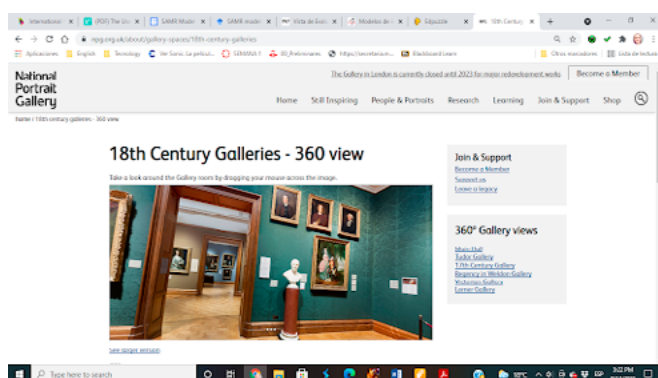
Internation | (PDF) The Us | SAMR Mode | SAMR mode | Vista de Eva | Modelos de | Edpuzzle | 18th Century

npg.org.uk/about/gallery-spaces/18th-century-galleries

Aplicaciones | English | Tecnology | Ver Sonic La películ... | SEMANA 1 | 00_Preliminares | https://secretariaum... | Blackboard Learn | Otros marcadores | Lista de lectura

National Portrait Gallery

The Gallery in London is currently closed until 2023 for major redevelopment works

Become a Member

Home | Still Inspiring | People & Portraits | Research | Learning | Join & Support | Shop

home / 18th century galleries - 360 view

18th Century Galleries - 360 view

Take a look around the Gallery room by dragging your mouse across the image.

See larger version

Join & Support
Become a Member
Support us
Leave a legacy

360° Gallery views
Main Hall
Tudor Gallery
17th Century Gallery
Regency in Weldon Gallery
Victorian Gallery
Lerner Gallery

Type here to search

3:22 PM